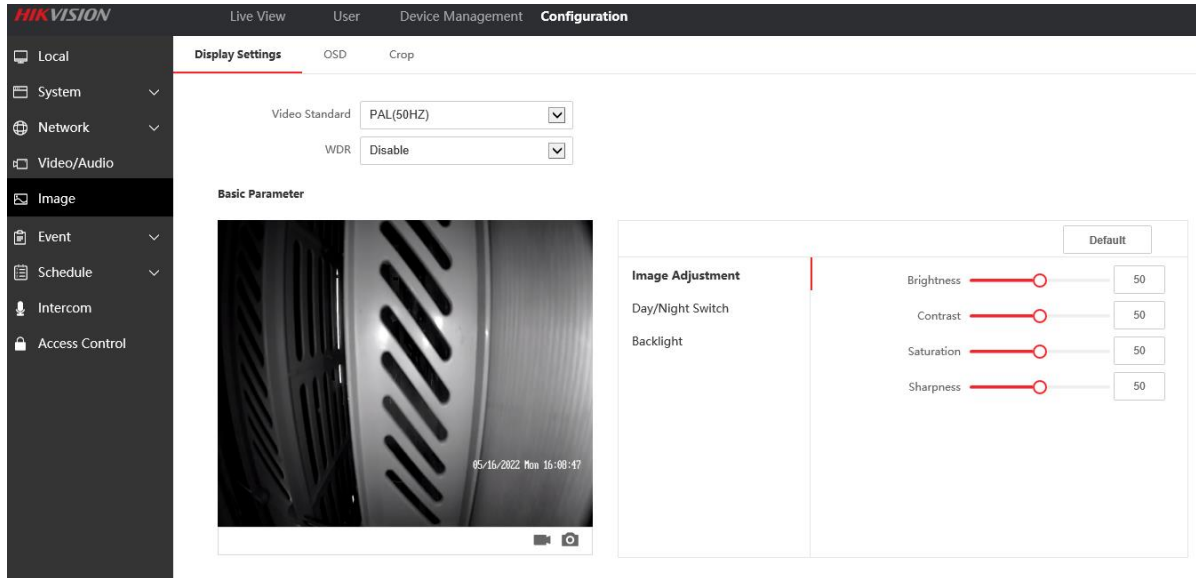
HIKVISION

Live View
User
Device Management
Configuration

Local
System
Network
Video/Audio
Image
Event
Schedule
Intercom
Access Control

Display Settings
OSD
Crop

Video Standard PAL(50HZ)
WDR Disable

Basic Parameter

05/16/2022 Mon 16:08:47

Default

Image Adjustment
Day/Night Switch
Backlight

Brightness 50
Contrast 50
Saturation 50
Sharpness 50